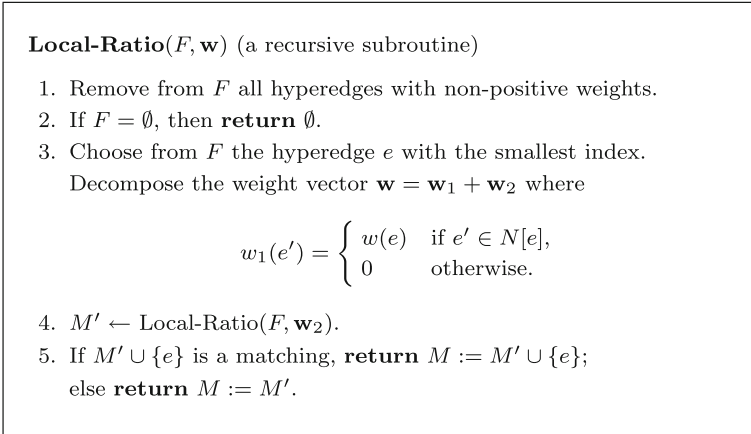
**Local-Ratio**$(F, \mathbf{w})$ (a recursive subroutine)

1. Remove from $F$ all hyperedges with non-positive weights.
2. If $F = \emptyset$, then **return** $\emptyset$.
3. Choose from $F$ the hyperedge $e$ with the smallest index. Decompose the weight vector $\mathbf{w} = \mathbf{w}_1 + \mathbf{w}_2$ where

$$w_1(e') = \begin{cases} w(e) & \text{if } e' \in N[e], \\ 0 & \text{otherwise.} \end{cases}$$

4. $M' \leftarrow$ Local-Ratio$(F, \mathbf{w}_2)$.
5. If $M' \cup \{e\}$ is a matching, **return** $M := M' \cup \{e\}$; else **return** $M := M'$.